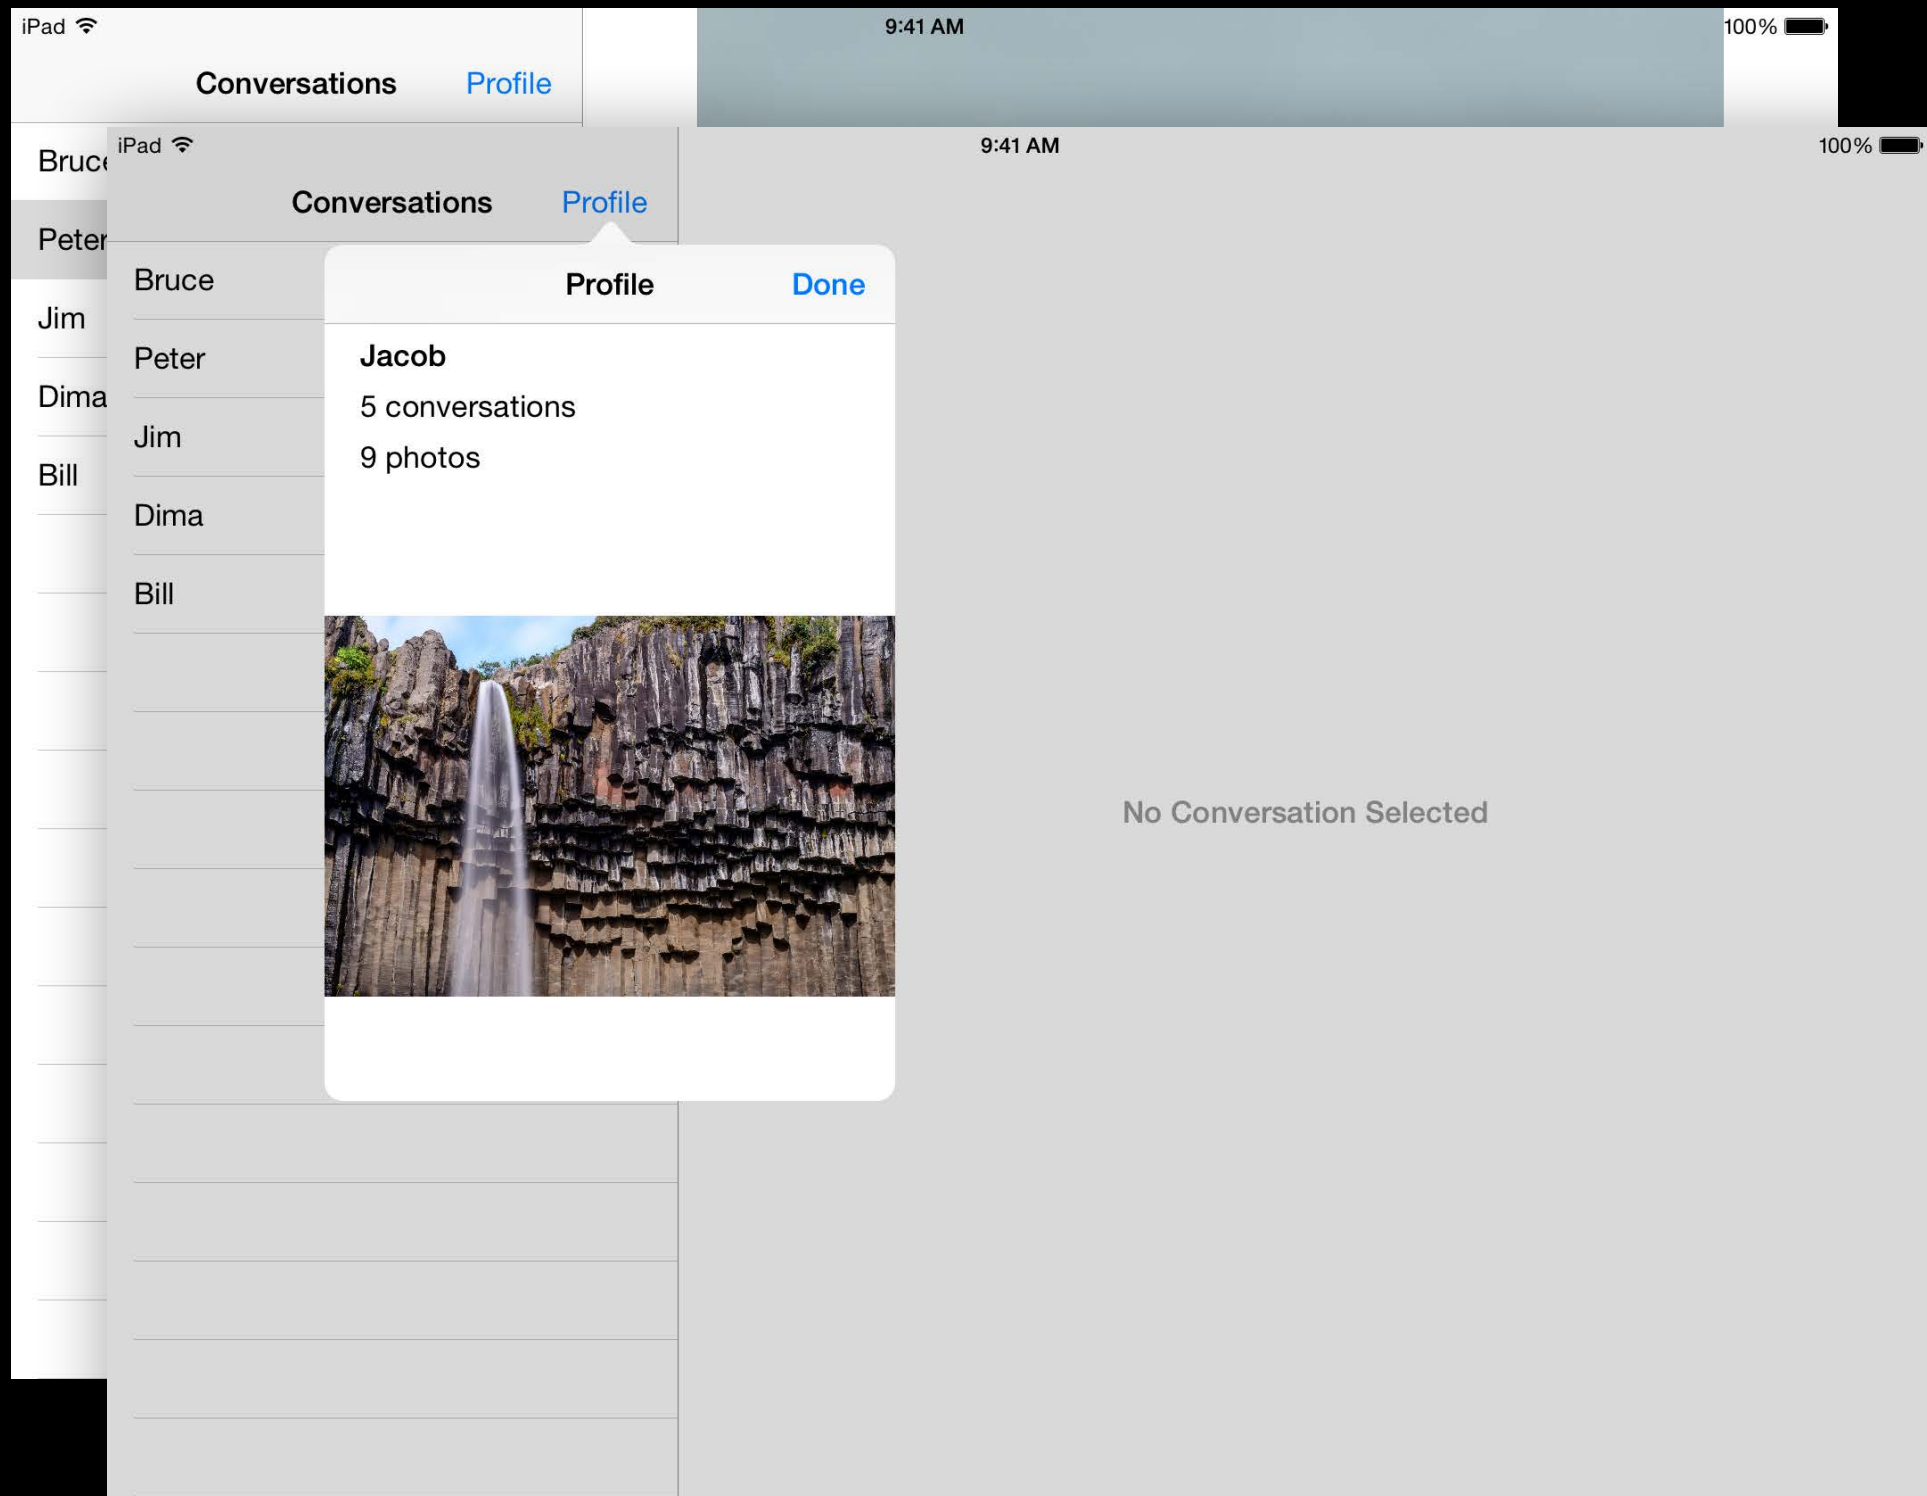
iPad
9:41 AM
100%
Conversations
Profile
Bruc
Peter
Jim
Dima
Bill

iPad
9:41 AM
100%
Conversations
Profile
Bruce
Peter
Jim
Dima
Bill

Profile
Done
Jacob
5 conversations
9 photos

No Conversation Selected